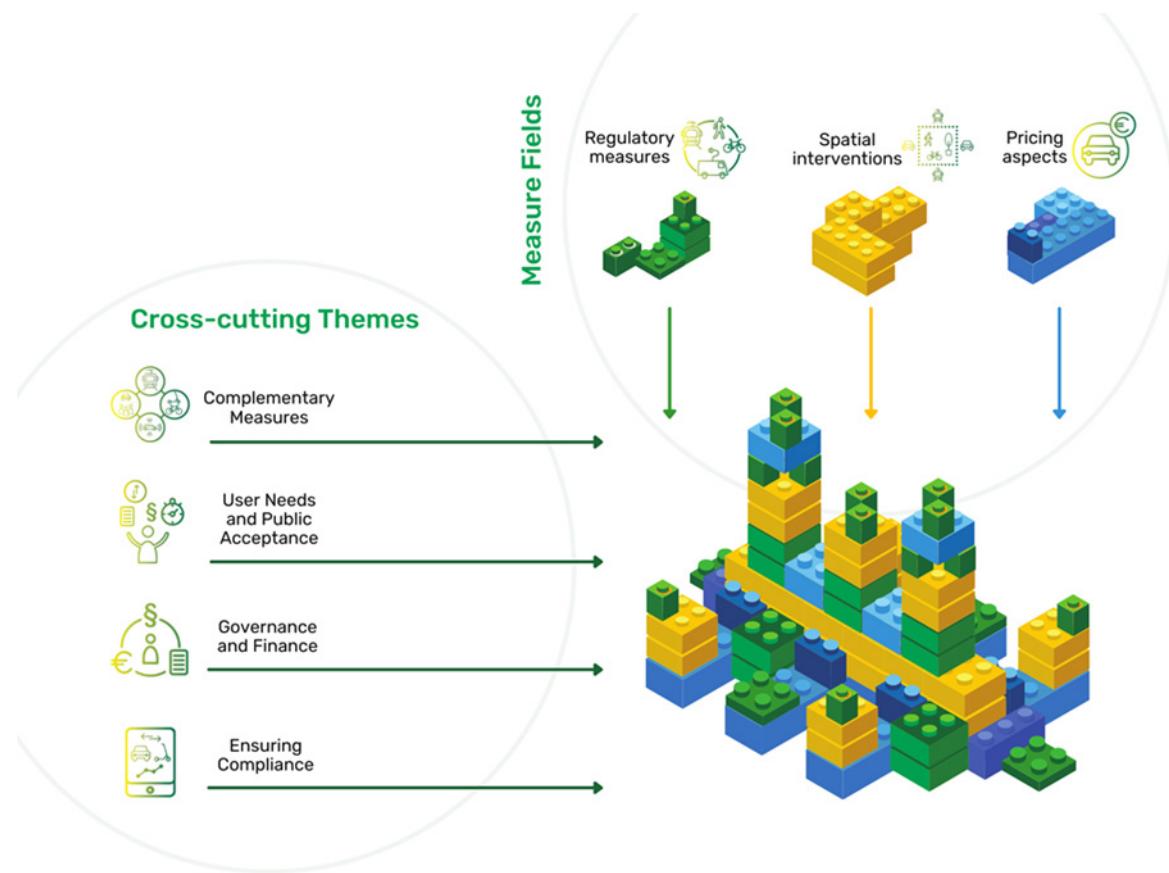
Measure Fields

Regulatory measures

Spatial interventions

Pricing aspects

Cross-cutting Themes

Complementary Measures

User Needs and Public Acceptance

Governance and Finance

Ensuring Compliance